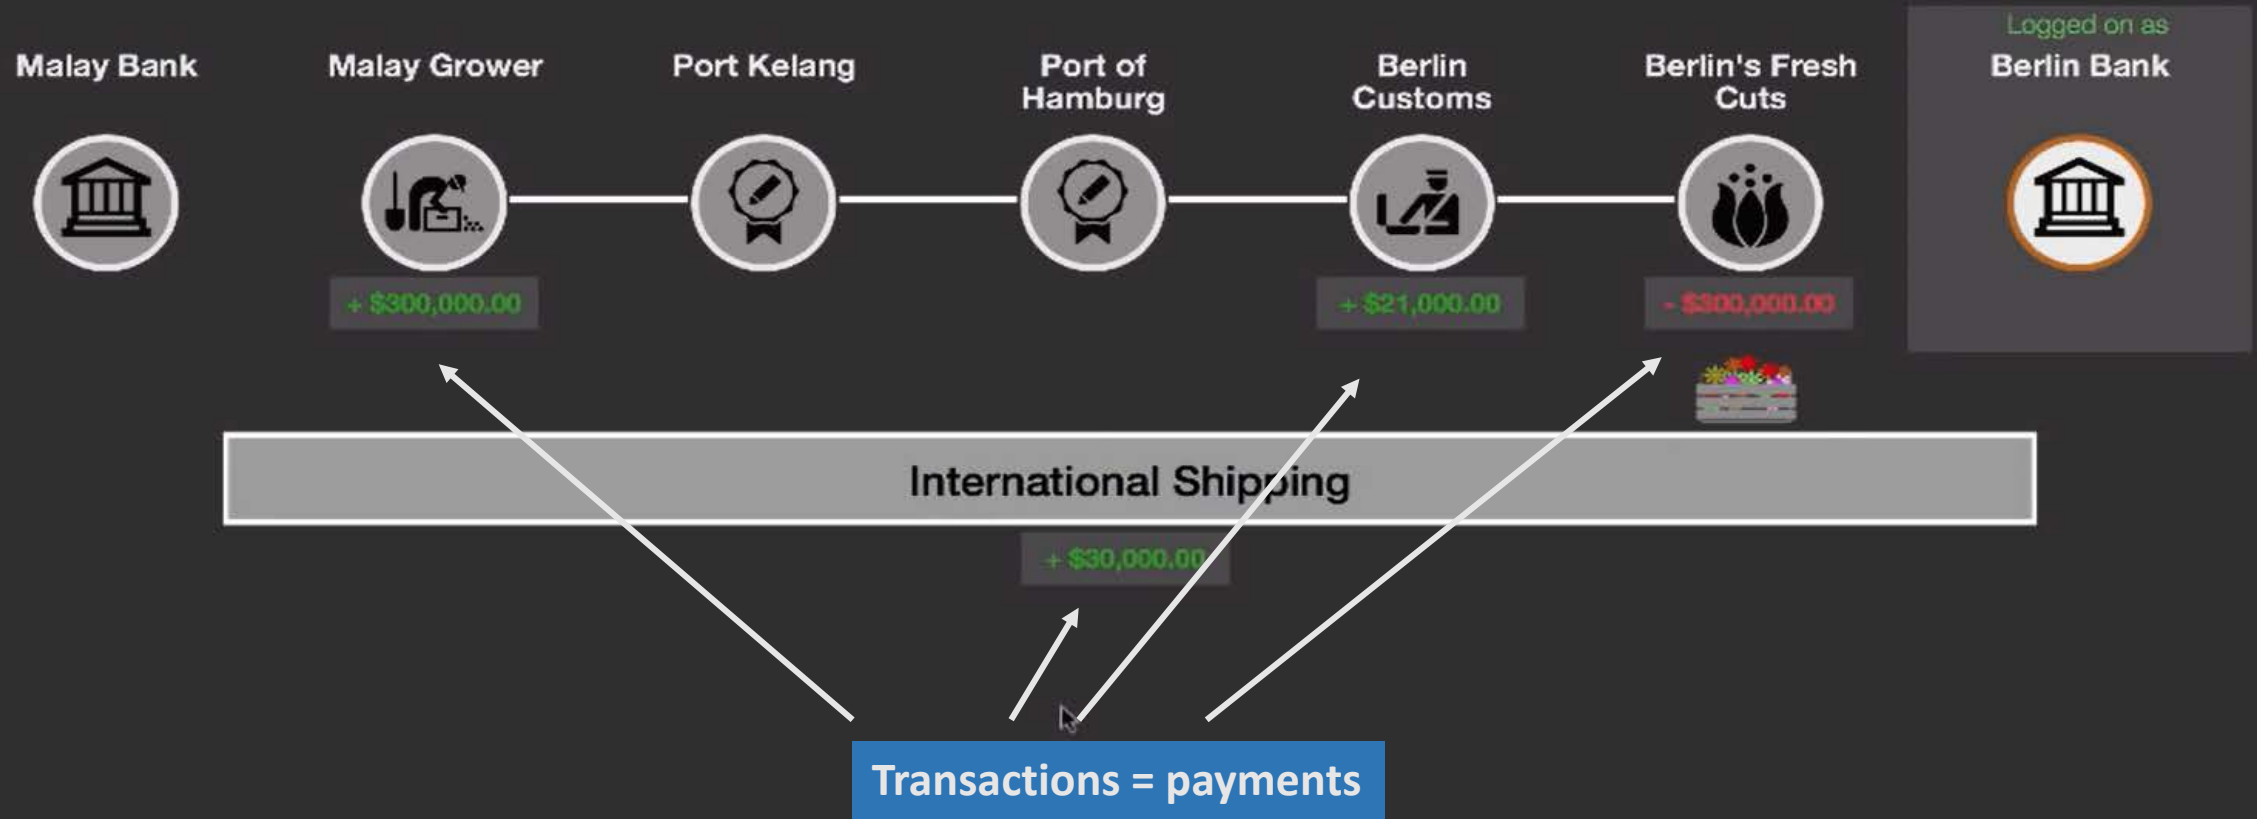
Malay Bank

Malay Grower

+ \$300,000.00

Port Kelang

Port of Hamburg

Berlin Customs

+ \$21,000.00

Berlin's Fresh Cuts

- \$300,000.00

Logged on as

Berlin Bank

International Shipping

+ \$30,000.00

Transactions = payments